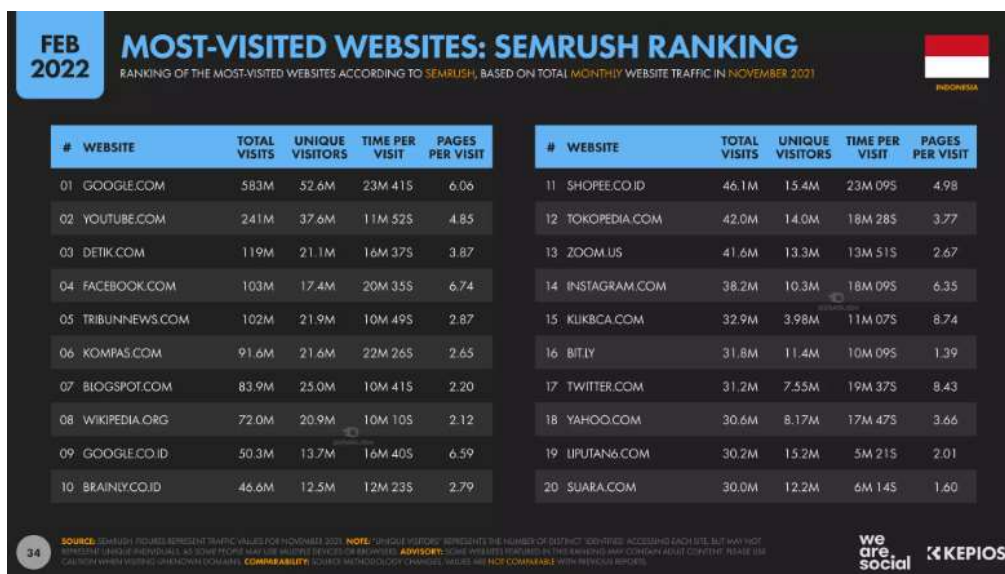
FEB 2022

MOST-VISITED WEBSITES: SEMRUSH RANKING

RANKING OF THE MOST-VISITED WEBSITES ACCORDING TO SEMRUSH, BASED ON TOTAL MONTHLY WEBSITE TRAFFIC IN NOVEMBER 2021

INDONESIA

| # | WEBSITE | TOTAL VISITS | UNIQUE VISITORS | TIME PER VISIT | PAGES PER VISIT |
|---|---|---|---|---|---|
| 01 | GOOGLE.COM | 583M | 52.6M | 23M 41S | 6.06 |
| 02 | YOUTUBE.COM | 241M | 37.6M | 11M 52S | 4.85 |
| 03 | DETIK.COM | 119M | 21.1M | 16M 37S | 3.87 |
| 04 | FACEBOOK.COM | 103M | 17.4M | 20M 35S | 6.74 |
| 05 | TRIBUNNEWS.COM | 102M | 21.9M | 10M 49S | 2.87 |
| 06 | KOMPAS.COM | 91.6M | 21.6M | 22M 26S | 2.65 |
| 07 | BLOGSPOT.COM | 83.9M | 25.0M | 10M 41S | 2.20 |
| 08 | WIKIPEDIA.ORG | 72.0M | 20.9M | 10M 10S | 2.12 |
| 09 | GOOGLE.CO.ID | 50.3M | 13.7M | 16M 40S | 6.59 |
| 10 | BRAINLY.CO.ID | 46.6M | 12.5M | 12M 23S | 2.79 |

| # | WEBSITE | TOTAL VISITS | UNIQUE VISITORS | TIME PER VISIT | PAGES PER VISIT |
|---|---|---|---|---|---|
| 11 | SHOPEE.CO.ID | 46.1M | 15.4M | 23M 09S | 4.98 |
| 12 | TOKOPEDIA.COM | 42.0M | 14.0M | 18M 28S | 3.77 |
| 13 | ZOOM.US | 41.6M | 13.3M | 13M 51S | 2.67 |
| 14 | INSTAGRAM.COM | 38.2M | 10.3M | 18M 09S | 6.35 |
| 15 | KLIKBCA.COM | 32.9M | 3.98M | 11M 07S | 8.74 |
| 16 | BIT.LY | 31.8M | 11.4M | 10M 09S | 1.39 |
| 17 | TWITTER.COM | 31.2M | 7.55M | 19M 37S | 8.43 |
| 18 | YAHOO.COM | 30.6M | 8.17M | 17M 47S | 3.66 |
| 19 | LIPUTAN6.COM | 30.2M | 15.2M | 5M 21S | 2.01 |
| 20 | SUARA.COM | 30.0M | 12.2M | 6M 14S | 1.60 |

SOURCE: SEMRUSH. FIGURES REPRESENT TRAFFIC VALUES FOR NOVEMBER 2021. NOTE: "UNIQUE VISITORS" REPRESENTS THE NUMBER OF DISTINCT "IDENTIFIED" ACCESSING EACH SITE, BUT MAY NOT REPRESENT UNIQUE INDIVIDUALS, AS SOME PEOPLE MAY USE MULTIPLE DEVICES OR BROWSERS. ADVISORY: SOME WEBSITES FEATURED IN THIS RANKING MAY CONTAIN ADULT CONTENT. PLEASE USE CAUTION WHEN VISITING UNKNOWN DOMAINS. COMPARABILITY: SOURCE METHODOLOGY CHANGES. VALUES ARE NOT COMPARABLE WITH PREVIOUS REPORTS.

34

we are social

KEPIOS